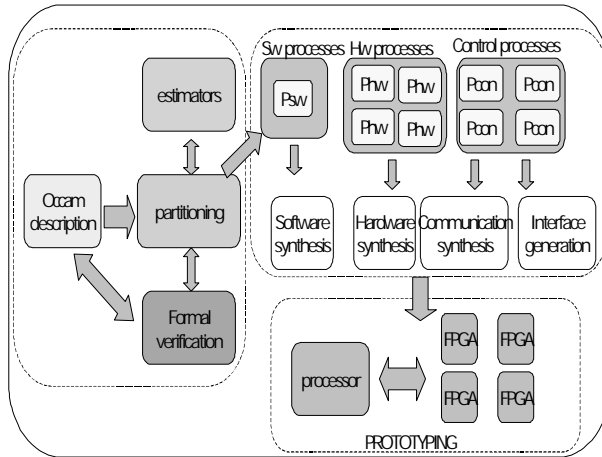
estimators

Occam description

partitioning

Formal verification

Sw processes

Psw

Hw processes

Phw

Phw

Phw

Phw

Control processes

Pcon

Pcon

Pcon

Pcon

Software synthesis

Hardware synthesis

Communication synthesis

Interface generation

processor

FPGA

FPGA

FPGA

FPGA

PROTOTYPING